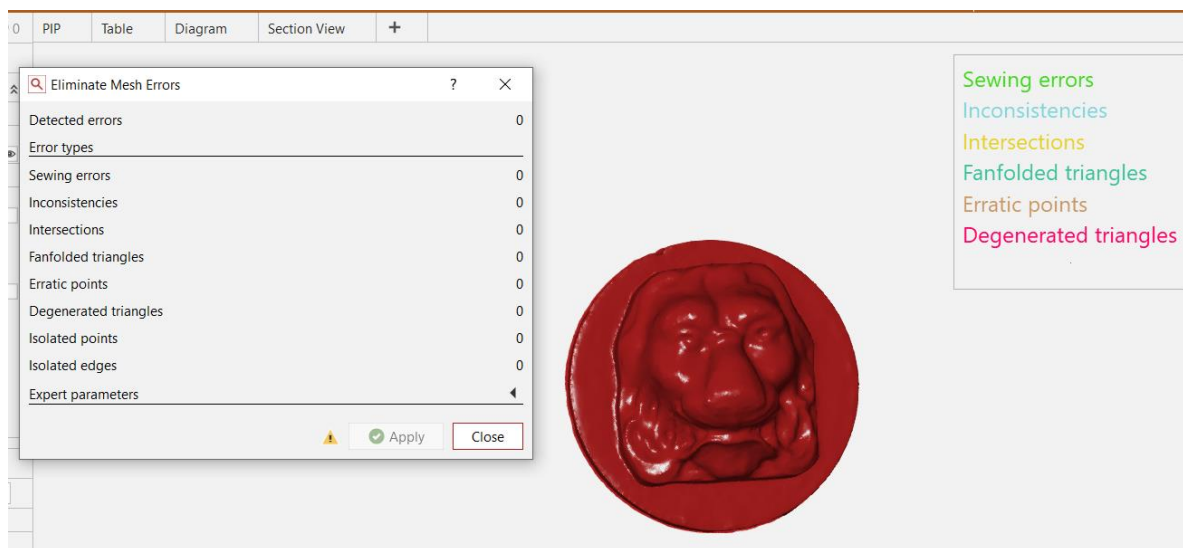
PIP | Table | Diagram | Section View | +

Eliminate Mesh Errors ? ×

Detected errors 0

Error types

Sewing errors 0
Inconsistencies 0
Intersections 0
Fanfolded triangles 0
Erratic points 0
Degenerated triangles 0
Isolated points 0
Isolated edges 0

Expert parameters

Apply Close

Sewing errors
Inconsistencies
Intersections
Fanfolded triangles
Erratic points
Degenerated triangles